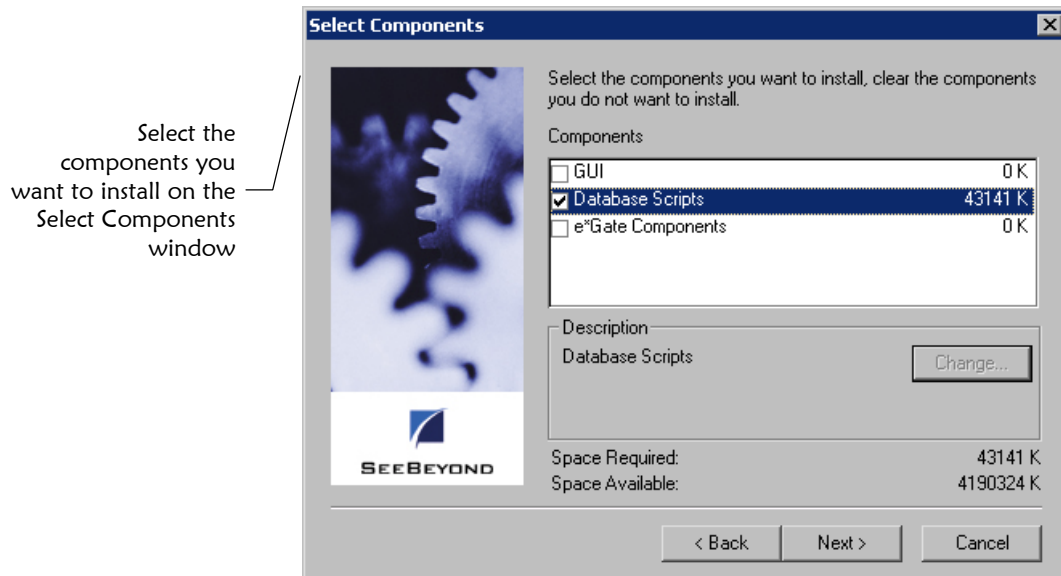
Select the components you want to install on the Select Components window

Select Components

Select the components you want to install, clear the components you do not want to install.

Components

| | | |
|---|---|---|
| ☐ | GUI | 0 K |
| ☑ | Database Scripts | 43141 K |
| ☐ | e*Gate Components | 0 K |

Description

Database Scripts

Change...

SEEBEYOND

Space Required: 43141 K

Space Available: 4190324 K

< Back

Next >

Cancel